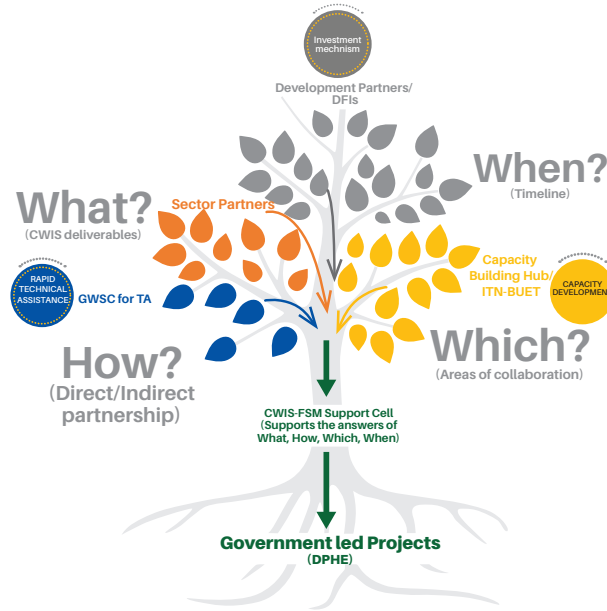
Investment mechnism

Development Partners/ DFIs

What?
(CWIS deliverables)

Sector Partners

When?
(Timeline)

RAPID TECHNICAL ASSISTANCE

GWSC for TA

Capacity Building Hub/ ITN-BUET

CAPACITY DEVELOPMEN

How?
(Direct/Indirect partnership)

Which?
(Areas of collaboration)

CWIS-FSM Support Cell
(Supports the answers of What, How, Which, When)

Government led Projects
(DPHE)